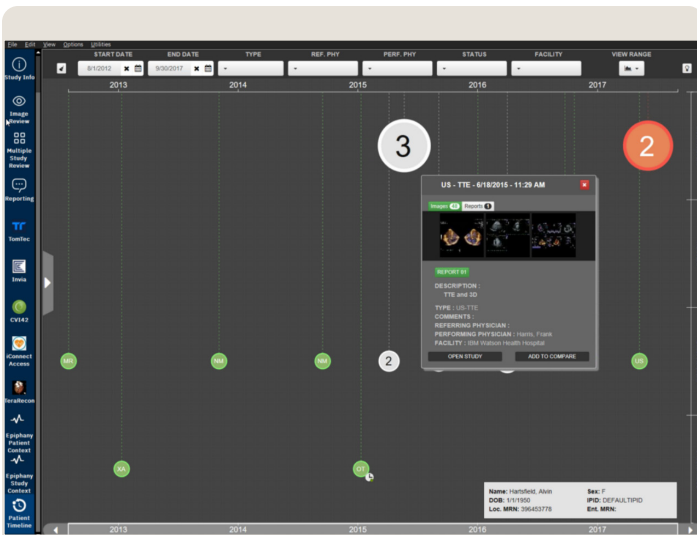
File Edit View Options Utilities

Study Info

Image Review

Multiple Study Review

Reporting

TomTec

Invia

CV142

iConnect Access

TeraRecon

Epiphany Patient Context

Epiphany Study Context

Patient Timeline

START DATE 8/1/2012
END DATE 9/30/2017
TYPE
REF. PHY
PERF. PHY
STATUS
FACILITY
VIEW RANGE

2013 2014 2015 2016 2017

3

2

US - TTE - 6/18/2015 - 11:29 AM

Images 41 Reports 1

REPORT

DESCRIPTION :
TTE and 3D

TYPE : US-TTE
COMMENTS :
REFERRING PHYSICIAN :
PERFORMING PHYSICIAN : Harris, Frank
FACILITY : IBM Watson Health Hospital

OPEN STUDY
ADD TO COMPARE

MR NM NM 2 US

XA OT

Name: Hartsfield, Alvin
DOB: 1/1/1950
Loc. MRN: 396453778
Sex: F
IPID: DEFAULTIPID
Ent. MRN:

2013 2014 2015 2016 2017